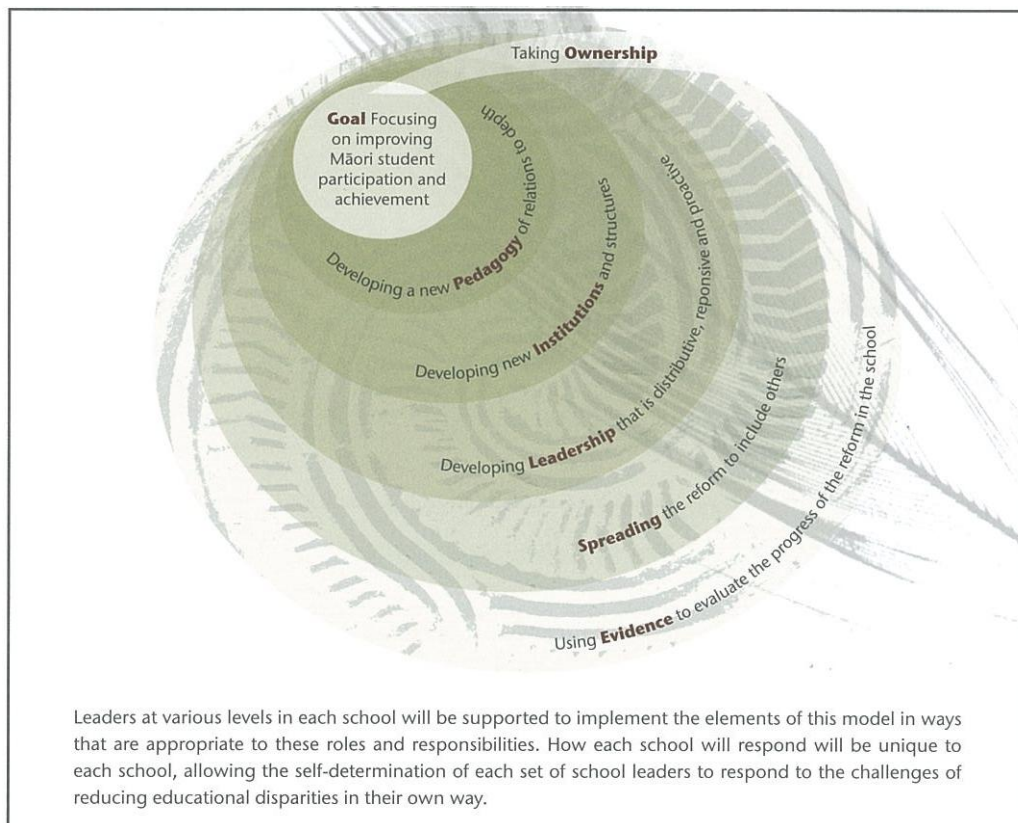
Taking **Ownership**

**Goal** Focusing on improving Māori student participation and achievement

Developing a new **Pedagogy** of relations to depth

Developing new **Institutions** and structures

Developing **Leadership** that is distributive, reponsive and proactive

**Spreading** the reform to include others

Using **Evidence** to evaluate the progress of the reform in the school

Leaders at various levels in each school will be supported to implement the elements of this model in ways that are appropriate to these roles and responsibilities. How each school will respond will be unique to each school, allowing the self-determination of each set of school leaders to respond to the challenges of reducing educational disparities in their own way.